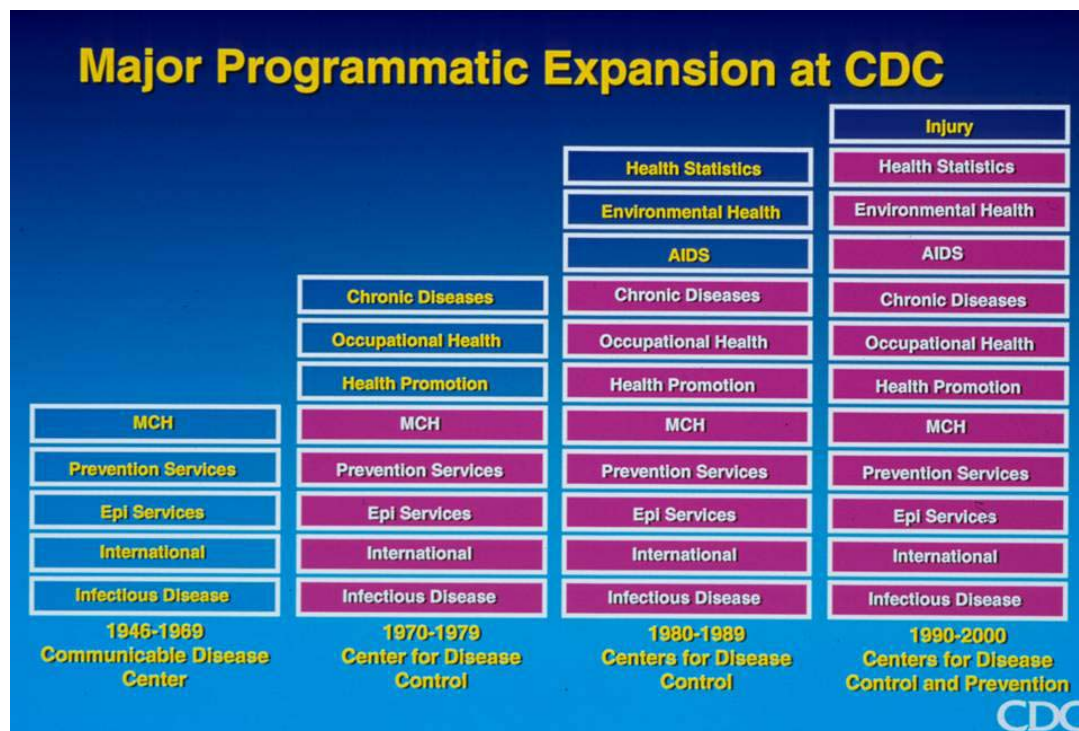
Major Programmatic Expansion at CDC

MCH
Prevention Services
Epi Services
International
Infectious Disease
1946-1969
Communicable Disease Center

Chronic Diseases
Occupational Health
Health Promotion
MCH
Prevention Services
Epi Services
International
Infectious Disease
1970-1979
Center for Disease Control

Health Statistics
Environmental Health
AIDS
Chronic Diseases
Occupational Health
Health Promotion
MCH
Prevention Services
Epi Services
International
Infectious Disease
1980-1989
Centers for Disease Control

Injury
Health Statistics
Environmental Health
AIDS
Chronic Diseases
Occupational Health
Health Promotion
MCH
Prevention Services
Epi Services
International
Infectious Disease
1990-2000
Centers for Disease Control and Prevention

CDC